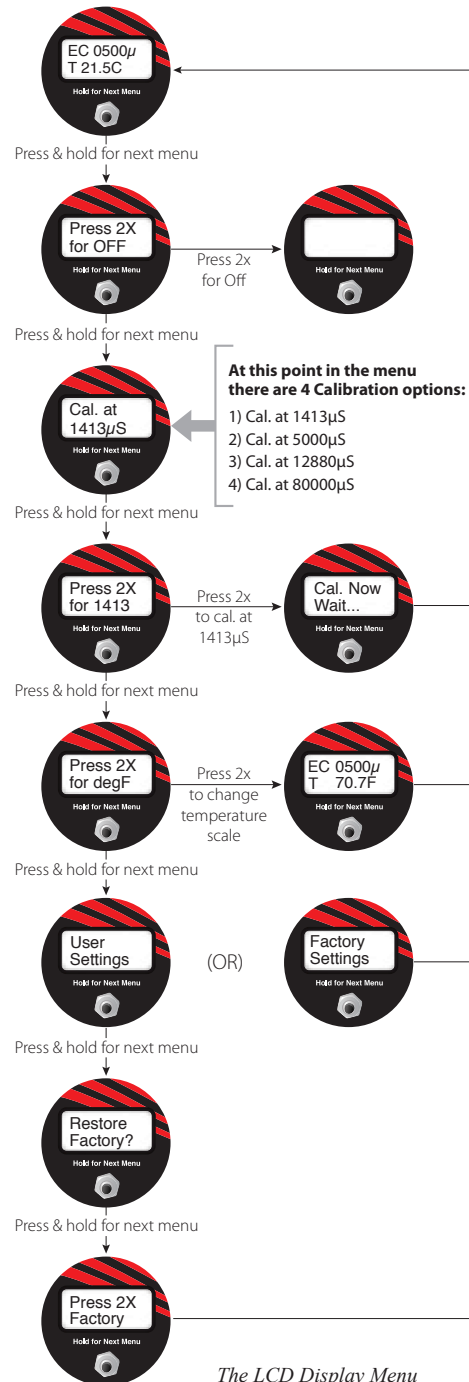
EC 0500$\mu$
T 21.5C
Hold for Next Menu

Press & hold for next menu

Press 2X
for OFF
Hold for Next Menu

Press 2x
for Off

Hold for Next Menu

Press & hold for next menu

Cal. at
1413$\mu$S
Hold for Next Menu

At this point in the menu there are 4 Calibration options:
1) Cal. at 1413µS
2) Cal. at 5000µS
3) Cal. at 12880µS
4) Cal. at 80000µS

Press & hold for next menu

Press 2X
for 1413
Hold for Next Menu

Press 2x
to cal. at
1413µS

Cal. Now
Wait...
Hold for Next Menu

Press & hold for next menu

Press 2X
for degF
Hold for Next Menu

Press 2x
to change
temperature
scale

EC 0500$\mu$
T 70.7F
Hold for Next Menu

Press & hold for next menu

User
Settings
Hold for Next Menu

(OR)

Factory
Settings
Hold for Next Menu

Press & hold for next menu

Restore
Factory?
Hold for Next Menu

Press & hold for next menu

Press 2X
Factory
Hold for Next Menu

The LCD Display Menu